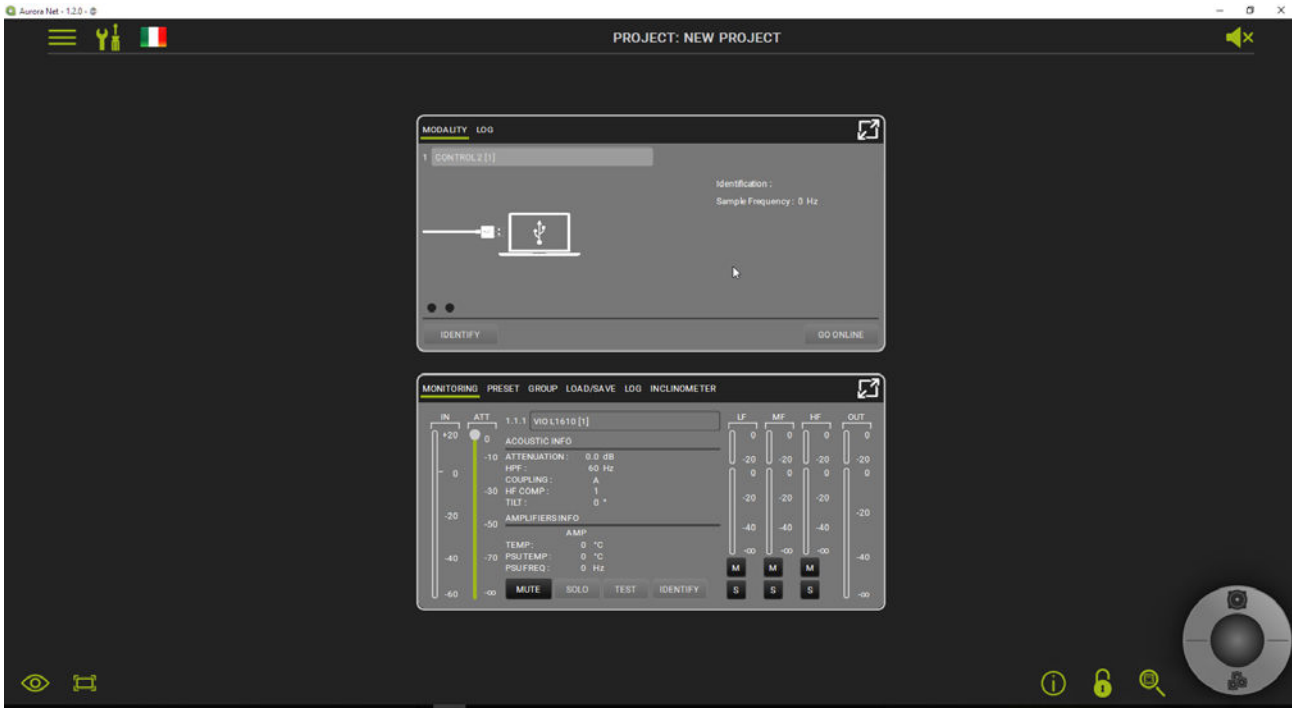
Aurora Net - 1.2.0 - ©

PROJECT: NEW PROJECT

MODALITY LOG

1 CONTROL 2 [1]

Identification :

Sample Frequency : 0 Hz

IDENTIFY

GO ONLINE

MONITORING PRESET GROUP LOAD/SAVE LOG INCLINOMETER

IN
+20
0
-20
-40
-60

ATT
0
-10
-30
-50
-70
-∞

1.1.1 VIO L1610 [1]

ACOUSTIC INFO

ATTENUATION : 0.0 dB
HPF : 60 Hz
COUPLING : A
HF COMP : 1
TILT : 0 °

AMPLIFIERS INFO

AMP
TEMP : 0 °C
PSU TEMP : 0 °C
PSU FREQ : 0 Hz

MUTE SOLO TEST IDENTIFY

LF
0
-20
0
-20
-40
-∞
M
S

MF
0
-20
0
-20
-40
-∞
M
S

HF
0
-20
0
-20
-40
-∞
M
S

OUT
0
-20
0
-20
-40
-∞